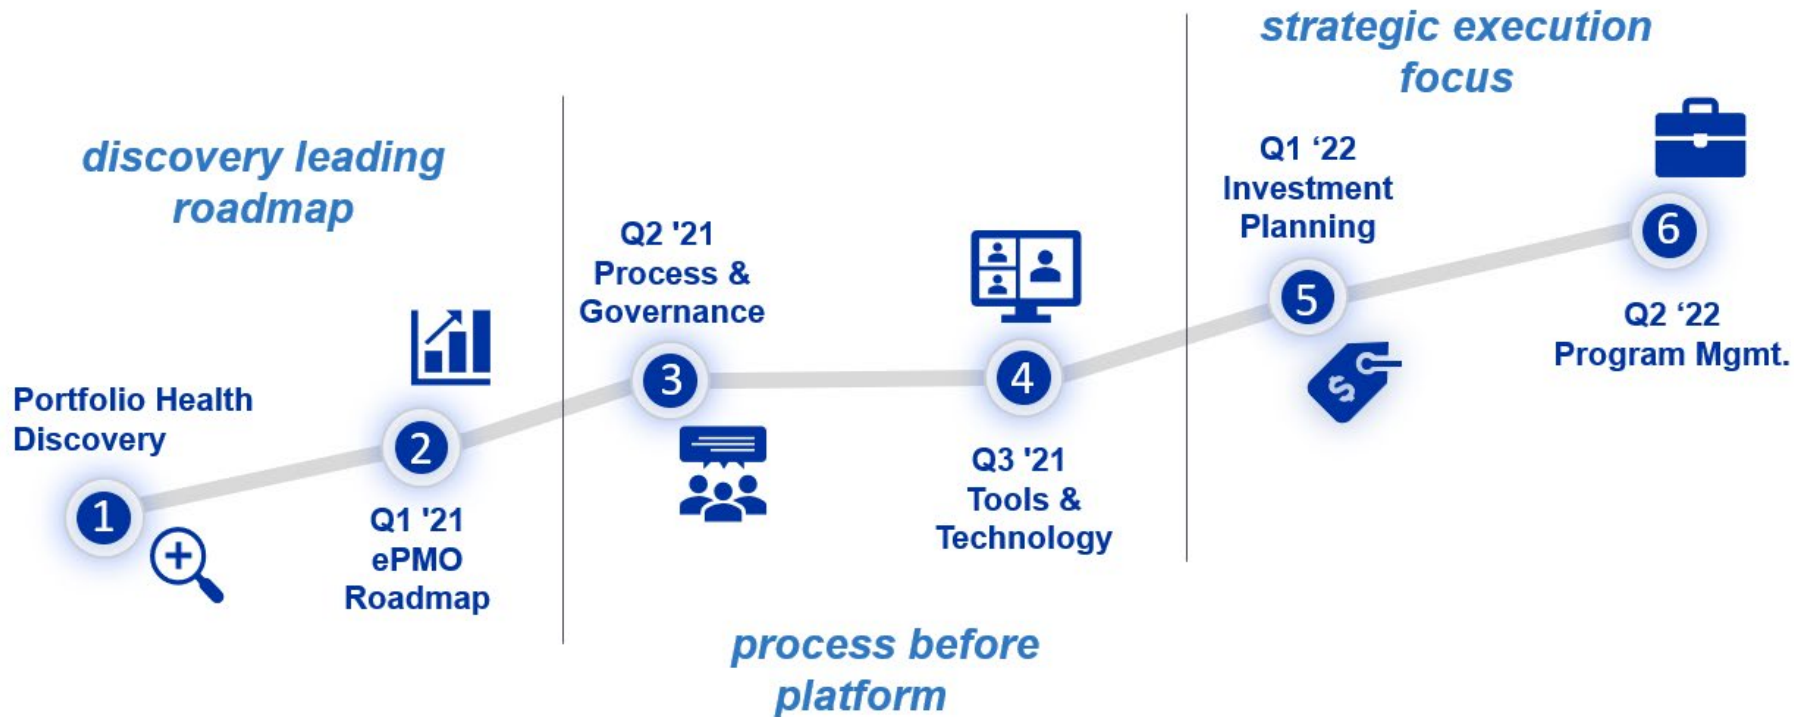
discovery leading roadmap

1

Portfolio Health Discovery

2

Q1 '21 ePMO Roadmap

process before platform

Q2 '21 Process & Governance

3

4

Q3 '21 Tools & Technology

strategic execution focus

Q1 ‘22 Investment Planning

5

$

6

Q2 ‘22 Program Mgmt.